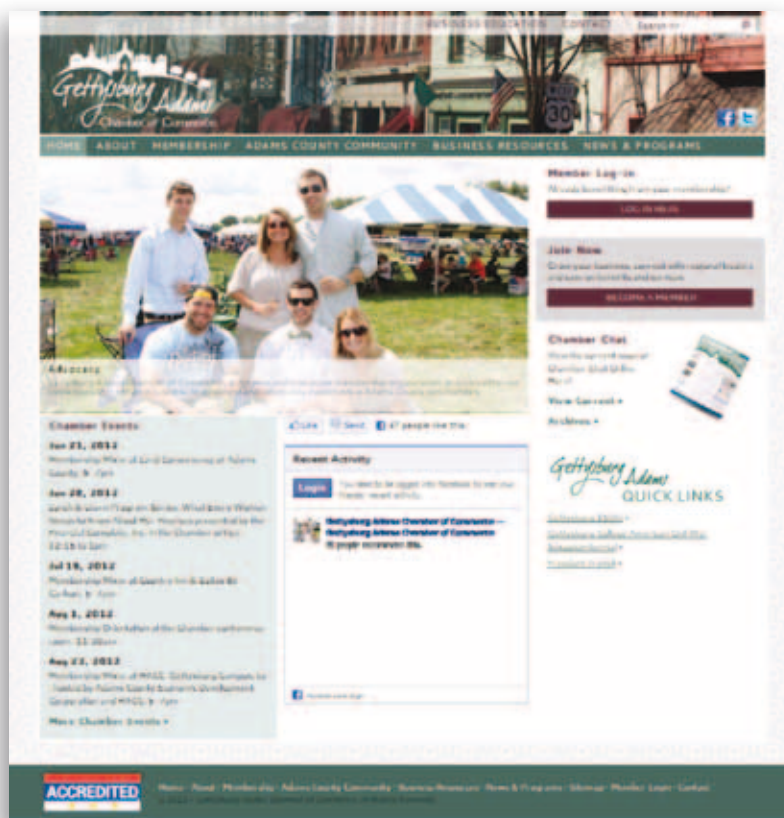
BUSINESS EDUCATION CONTACT Search

Gettysburg Adams Chamber of Commerce

30

HOME ABOUT MEMBERSHIP ADAMS COUNTY COMMUNITY BUSINESS RESOURCES NEWS & PROGRAMS

Member Log-in

Already benefiting from your membership?

LOG IN HERE

Join Now

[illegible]

BECOME A MEMBER

Chamber Chat

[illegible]

View Current »

Archives »

Advocacy

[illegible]

Chamber Events

Jun 21, 2012

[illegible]

Jun 28, 2012

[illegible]

Jul 19, 2012

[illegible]

Aug 1, 2012

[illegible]

Aug 23, 2012

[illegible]

More Chamber Events »

Like Send 47 people like this.

Recent Activity

Login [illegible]

Gettysburg Adams Chamber of Commerce

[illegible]

Gettysburg Adams QUICK LINKS

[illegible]

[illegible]

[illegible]

ACCREDITED

Home · About · Membership · Adams County Community · Business Resources · News & Programs · Sitemap · Member Login · Contact

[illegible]